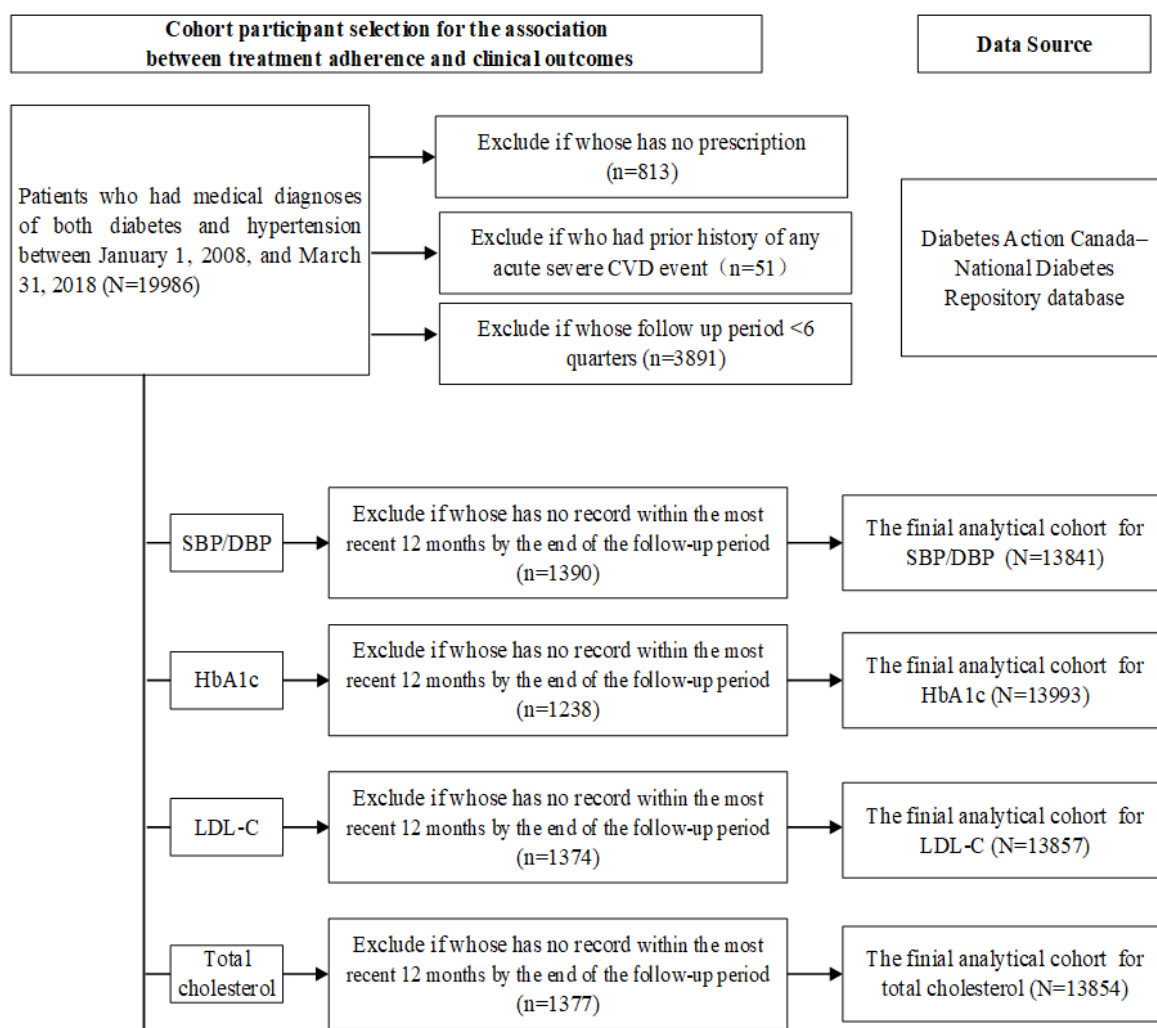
Cohort participant selection for the association between treatment adherence and clinical outcomes

Data Source

Patients who had medical diagnoses of both diabetes and hypertension between January 1, 2008, and March 31, 2018 (N=19986)

Exclude if whose has no prescription (n=813)

Exclude if who had prior history of any acute severe CVD event（n=51）

Exclude if whose follow up period <6 quarters (n=3891)

Diabetes Action Canada–National Diabetes Repository database

SBP/DBP

Exclude if whose has no record within the most recent 12 months by the end of the follow-up period (n=1390)

The finial analytical cohort for SBP/DBP (N=13841)

HbA1c

Exclude if whose has no record within the most recent 12 months by the end of the follow-up period (n=1238)

The finial analytical cohort for HbA1c (N=13993)

LDL-C

Exclude if whose has no record within the most recent 12 months by the end of the follow-up period (n=1374)

The finial analytical cohort for LDL-C (N=13857)

Total cholesterol

Exclude if whose has no record within the most recent 12 months by the end of the follow-up period (n=1377)

The finial analytical cohort for total cholesterol (N=13854)